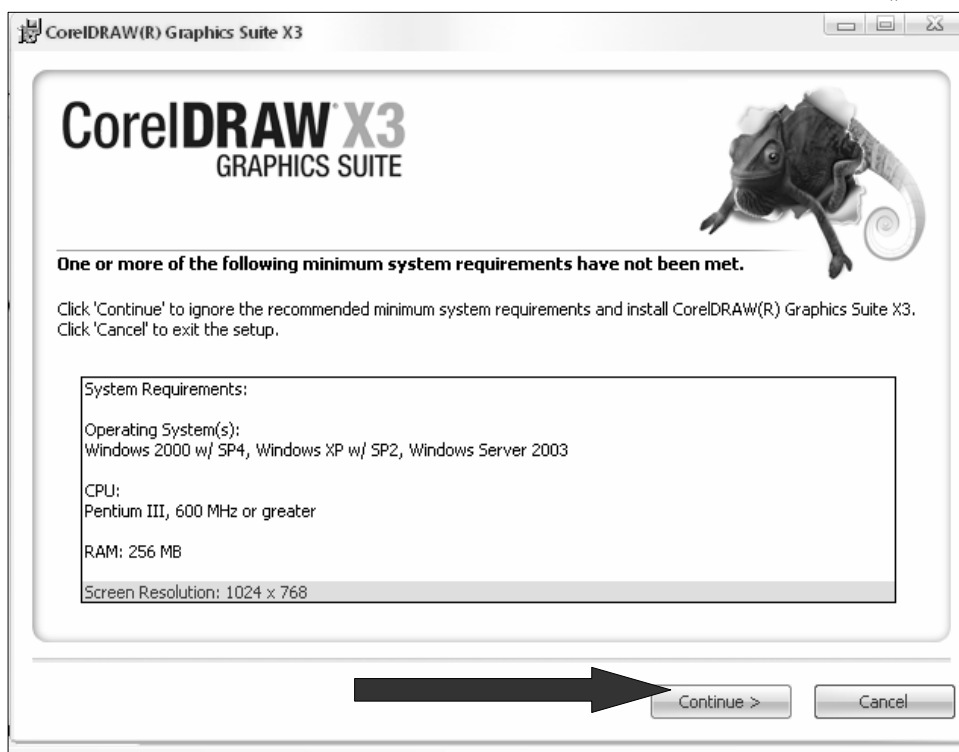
CorelDRAW(R) Graphics Suite X3

CorelDRAW X3
GRAPHICS SUITE

One or more of the following minimum system requirements have not been met.

Click 'Continue' to ignore the recommended minimum system requirements and install CorelDRAW(R) Graphics Suite X3.
Click 'Cancel' to exit the setup.

System Requirements:

Operating System(s):
Windows 2000 w/ SP4, Windows XP w/ SP2, Windows Server 2003

CPU:
Pentium III, 600 MHz or greater

RAM: 256 MB

Screen Resolution: 1024 x 768

Continue >

Cancel